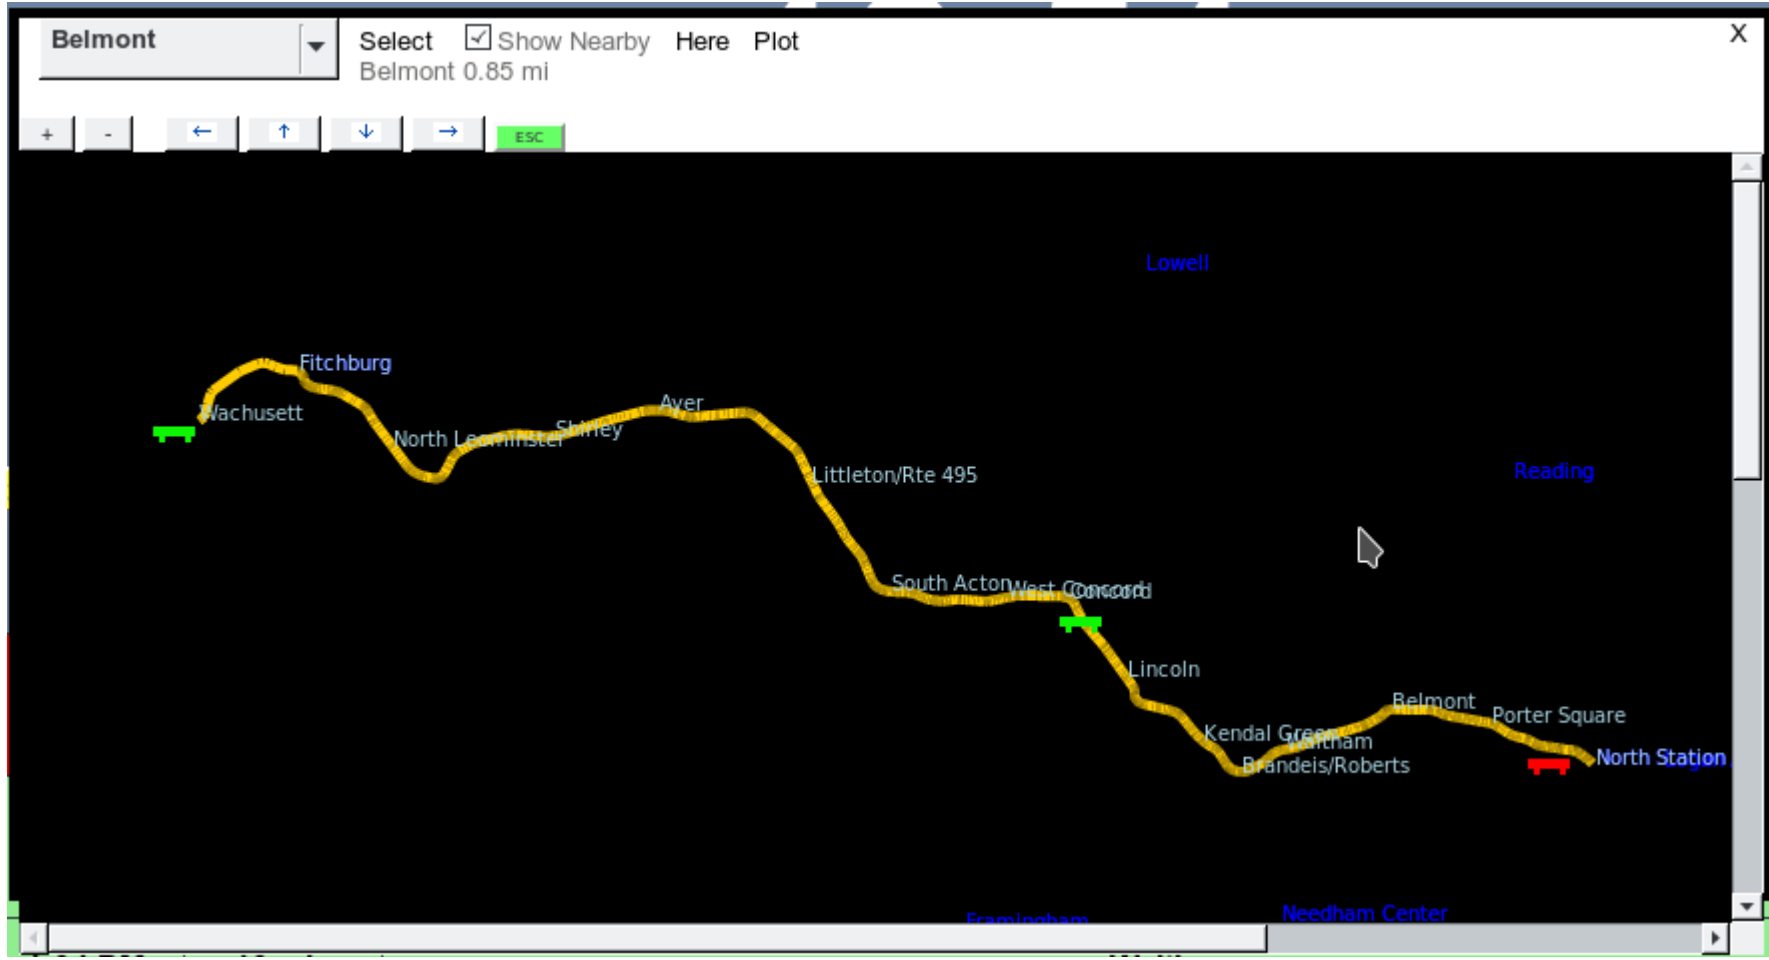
Belmont

Select ☑ Show Nearby Here Plot
Belmont 0.85 mi

X

+ - ← ↑ ↓ → ESC

Lowell

Fitchburg
Wachusett
North Leominster
Shirley
Ayer
Littleton/Rte 495
Reading
South Acton
West Concord
Concord
Lincoln
Belmont
Porter Square
Kendal Green
Waltham
Brandeis/Roberts
North Station
Framingham
Needham Center